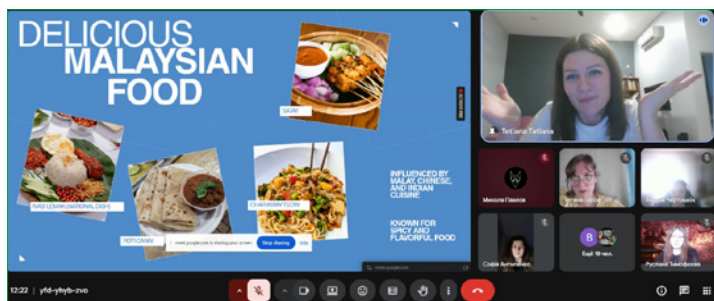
DELICIOUS MALAYSIAN FOOD

SATAY

NASI LEMAK (NATIONAL DISH)

ROTI CANAI

CHAR KWAY TEOW

INFLUENCED BY MALAY, CHINESE, AND INDIAN CUISINE

KNOWN FOR SPICY AND FLAVORFUL FOOD

meet.google.com is sharing your screen. Stop sharing Hide

Tetiana Tatiana

Микола Павлов

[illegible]

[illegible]

Софія Антипенко

В

Ваші 18 чол.

Руслана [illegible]

12:22 | yfd-yhyb-zvo